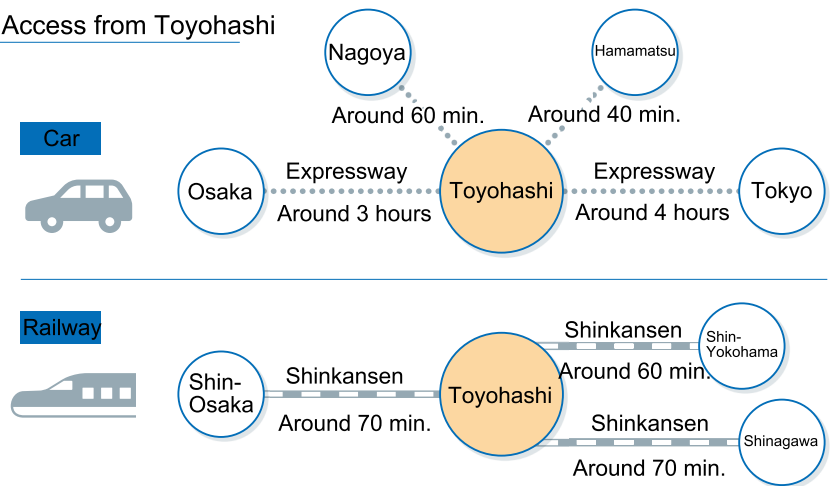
Access from Toyohashi

Car

Nagoya

Around 60 min.

Hamamatsu

Around 40 min.

Osaka

Expressway

Around 3 hours

Toyohashi

Expressway

Around 4 hours

Tokyo

Railway

Shin-Osaka

Shinkansen

Around 70 min.

Toyohashi

Shinkansen

Around 60 min.

Shin-Yokohama

Shinkansen

Around 70 min.

Shinagawa